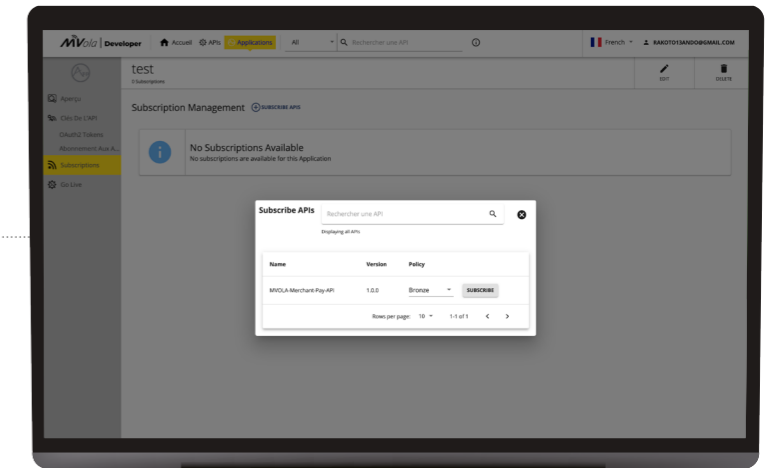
MVola Developer Accueil APIs Applications All Rechercher une API French RAKOTO13ANDO@GMAIL.COM

test
0 Subscriptions

EDIT DELETE

Aperçu
Clés De L'API
OAuth2 Tokens
Abonnement Aux A...
Subscriptions
Go Live

Subscription Management SUBSCRIBE APIS

No Subscriptions Available
No subscriptions are available for this Application

Subscribe APIs Rechercher une API
Displaying all APIs

| Name | Version | Policy | |
|---|---|---|---|
| MVOLA-Merchant-Pay-API | 1.0.0 | Bronze | SUBSCRIBE |

Rows per page: 10 1-1 of 1